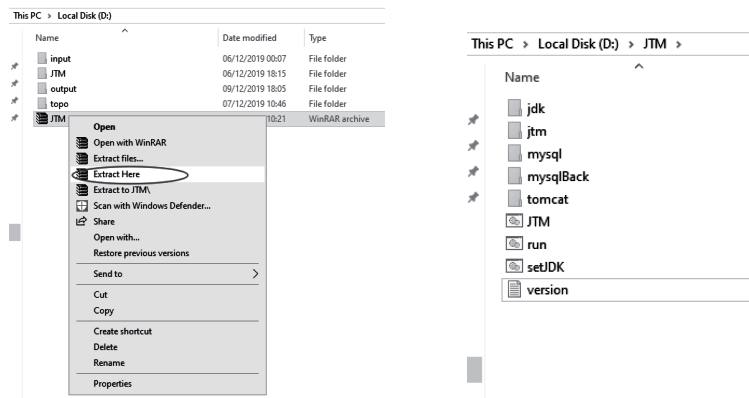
This PC › Local Disk (D:)

| Name | Date modified | Type |
|---|---|---|
| input | 06/12/2019 00:07 | File folder |
| JTM | 06/12/2019 18:15 | File folder |
| output | 09/12/2019 18:05 | File folder |
| topo | 07/12/2019 10:46 | File folder |
| JTM | 10:21 | WinRAR archive |

Open
Open with WinRAR
Extract files...
Extract Here
Extract to JTM\
Scan with Windows Defender...
Share
Open with...
Restore previous versions
Send to
Cut
Copy
Create shortcut
Delete
Rename
Properties

This PC › Local Disk (D:) › JTM ›

Name
jdk
jtm
mysql
mysqlBack
tomcat
JTM
run
setJDK
version